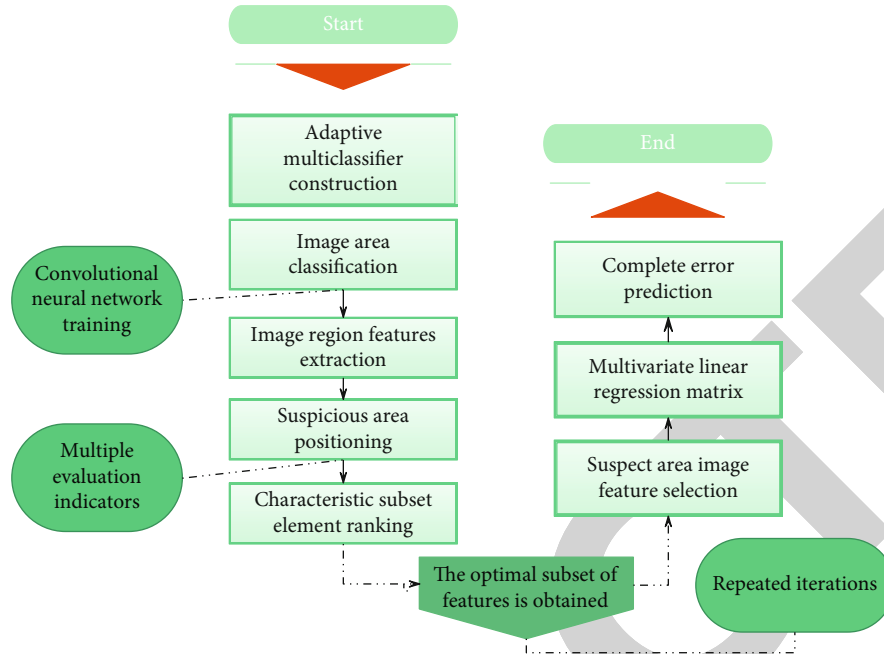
Start

Adaptive multiclassifier construction

Image area classification

Convolutional neural network training

Image region features extraction

Suspicious area positioning

Multiple evaluation indicators

Characteristic subset element ranking

The optimal subset of features is obtained

End

Complete error prediction

Multivariate linear regression matrix

Suspect area image feature selection

Repeated iterations